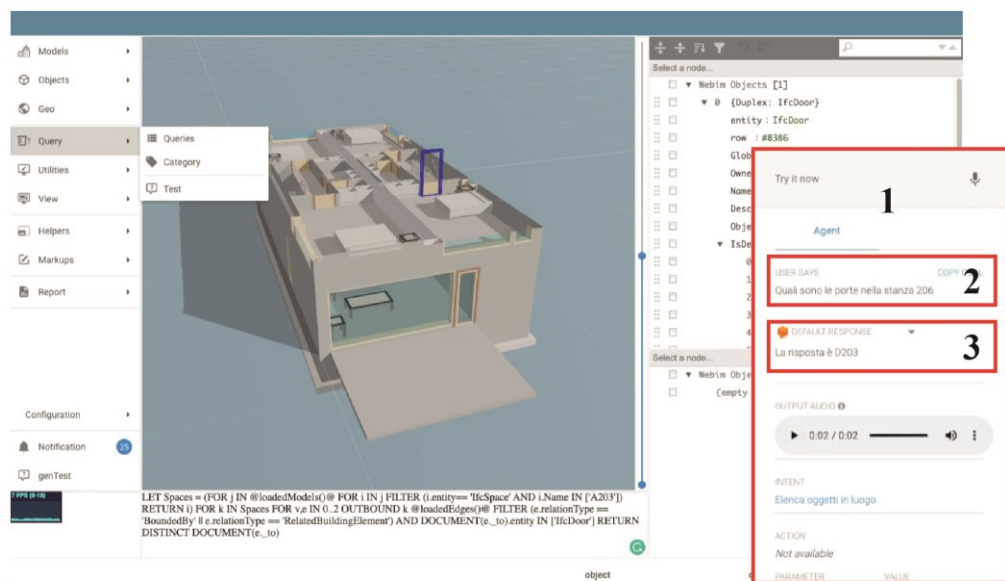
Models
Objects
Geo
Query
Utilities
View
Helpers
Markups
Report
Configuration
Notification 25
genTest

Queries
Category
Test

Select a node...
Webim Objects [1]
0 {Duplex: IfcDoor}
entity : IfcDoor
row : #8386
Glob
Owne
Name
Desc
Obje
IsDe
0
1
2
3
4

Select a node...
Webim Obje
(empty

Try it now

1

Agent

USER SAYS
COPY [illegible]
Quali sono le porte nella stanza 206

2

DEFAULT RESPONSE
La risposta è D203

3

OUTPUT AUDIO
0:02 / 0:02

INTENT
Elenca oggetti in luogo

ACTION
Not available

PARAMETER VALUE

LET Spaces = (FOR j IN @loadedModels()@ FOR i IN j FILTER (i.entity== 'IfcSpace' AND i.Name IN ['A203']) RETURN i) FOR k IN Spaces FOR v,e IN 0..2 OUTBOUND k @loadedEdges()@ FILTER (e.relationType == 'BoundedBy' ll e.relationType == 'RelatedBuildingElement') AND DOCUMENT(e._to).entity IN ['IfcDoor'] RETURN DISTINCT DOCUMENT(e._to)

object